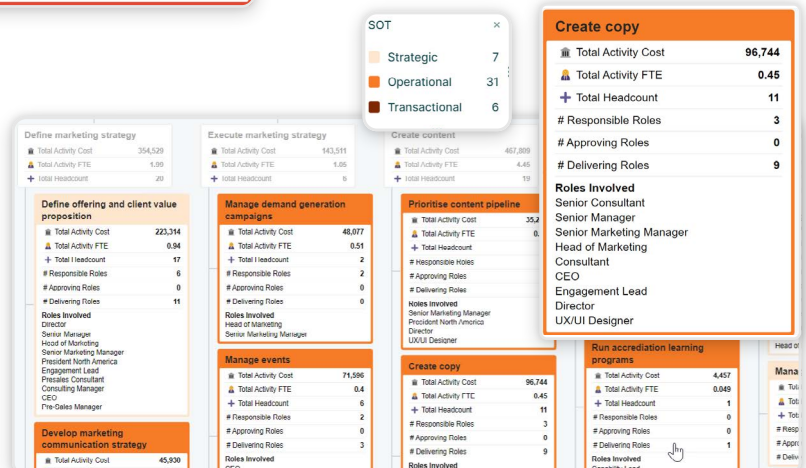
SOT ×

Strategic 7
Operational 31
Transactional 6

Create copy

Total Activity Cost 96,744
Total Activity FTE 0.45
Total Headcount 11
# Responsible Roles 3
# Approving Roles 0
# Delivering Roles 9

Roles Involved
Senior Consultant
Senior Manager
Senior Marketing Manager
Head of Marketing
Consultant
CEO
Engagement Lead
Director
UX/UI Designer

Define marketing strategy
Total Activity Cost 354,529
Total Activity FTE 1.99
Total Headcount 20

Define offering and client value proposition
Total Activity Cost 223,314
Total Activity FTE 0.94
Total Headcount 17
# Responsible Roles 6
# Approving Roles 0
# Delivering Roles 11
Roles Involved
Director
Senior Manager
Head of Marketing
Senior Marketing Manager
President North America
Engagement Lead
Presales Consultant
Consulting Manager
CEO
Pre-Sales Manager

Develop marketing communication strategy
Total Activity Cost 45,930

Execute marketing strategy
Total Activity Cost 143,511
Total Activity FTE 1.06
Total Headcount 6

Manage demand generation campaigns
Total Activity Cost 48,077
Total Activity FTE 0.51
Total Headcount 2
# Responsible Roles 2
# Approving Roles 0
# Delivering Roles 0
Roles Involved
Head of Marketing
Senior Marketing Manager

Manage events
Total Activity Cost 71,596
Total Activity FTE 0.4
Total Headcount 6
# Responsible Roles 2
# Approving Roles 0
# Delivering Roles 3
Roles Involved

Create content
Total Activity Cost 467,809
Total Activity FTE 4.45
Total Headcount 19

Prioritise content pipeline
Total Activity Cost 35,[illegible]
Total Activity FTE 0.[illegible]
Total Headcount
# Responsible Roles
# Approving Roles
# Delivering Roles
Roles Involved
Senior Marketing Manager
President North America
Director
UX/UI Designer

Create copy
Total Activity Cost 96,744
Total Activity FTE 0.45
Total Headcount 11
# Responsible Roles 3
# Approving Roles 0
# Delivering Roles 9
Roles Involved

Run accreditation learning programs
Total Activity Cost 4,457
Total Activity FTE 0.049
Total Headcount 1
# Responsible Roles 0
# Approving Roles 0
# Delivering Roles 1
Roles Involved

Mana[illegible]